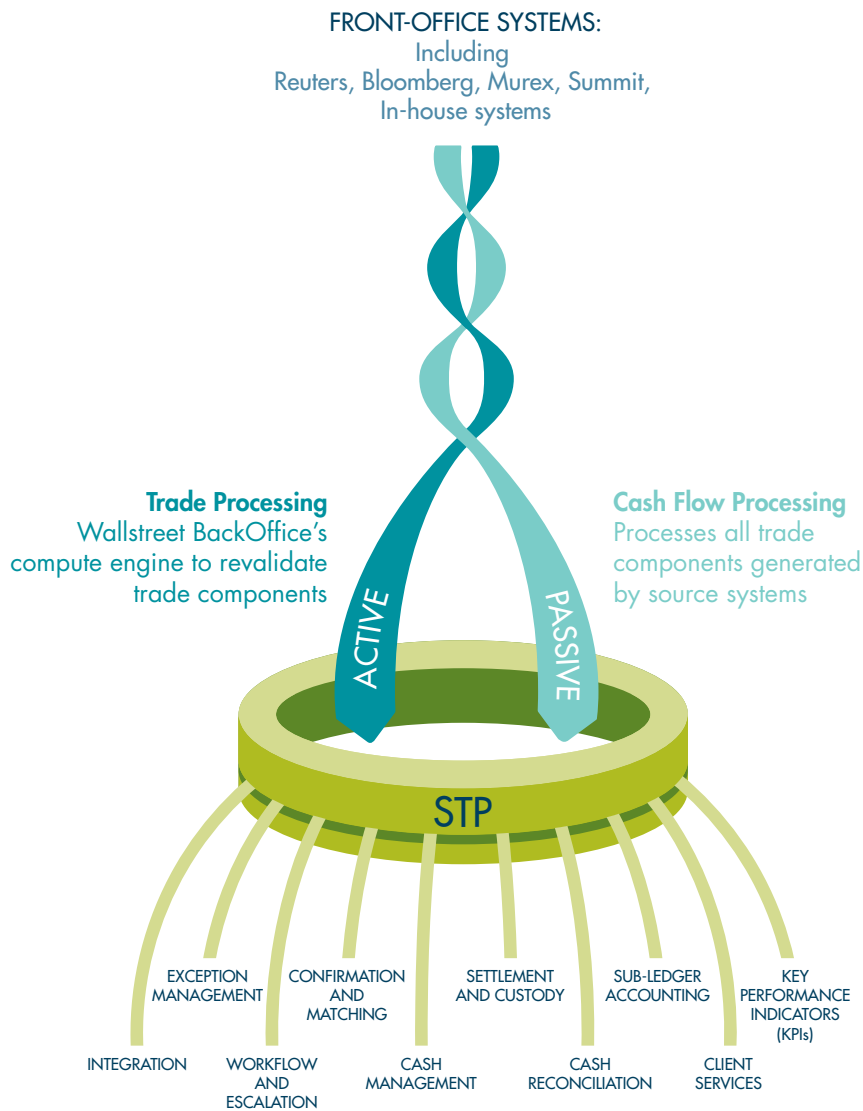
FRONT-OFFICE SYSTEMS:
Including
Reuters, Bloomberg, Murex, Summit,
In-house systems

Trade Processing
Wallstreet BackOffice's compute engine to revalidate trade components

Cash Flow Processing
Processes all trade components generated by source systems

ACTIVE

PASSIVE

STP

EXCEPTION MANAGEMENT

CONFIRMATION AND MATCHING

SETTLEMENT AND CUSTODY

SUB-LEDGER ACCOUNTING

KEY PERFORMANCE INDICATORS (KPIs)

INTEGRATION

WORKFLOW AND ESCALATION

CASH MANAGEMENT

CASH RECONCILIATION

CLIENT SERVICES